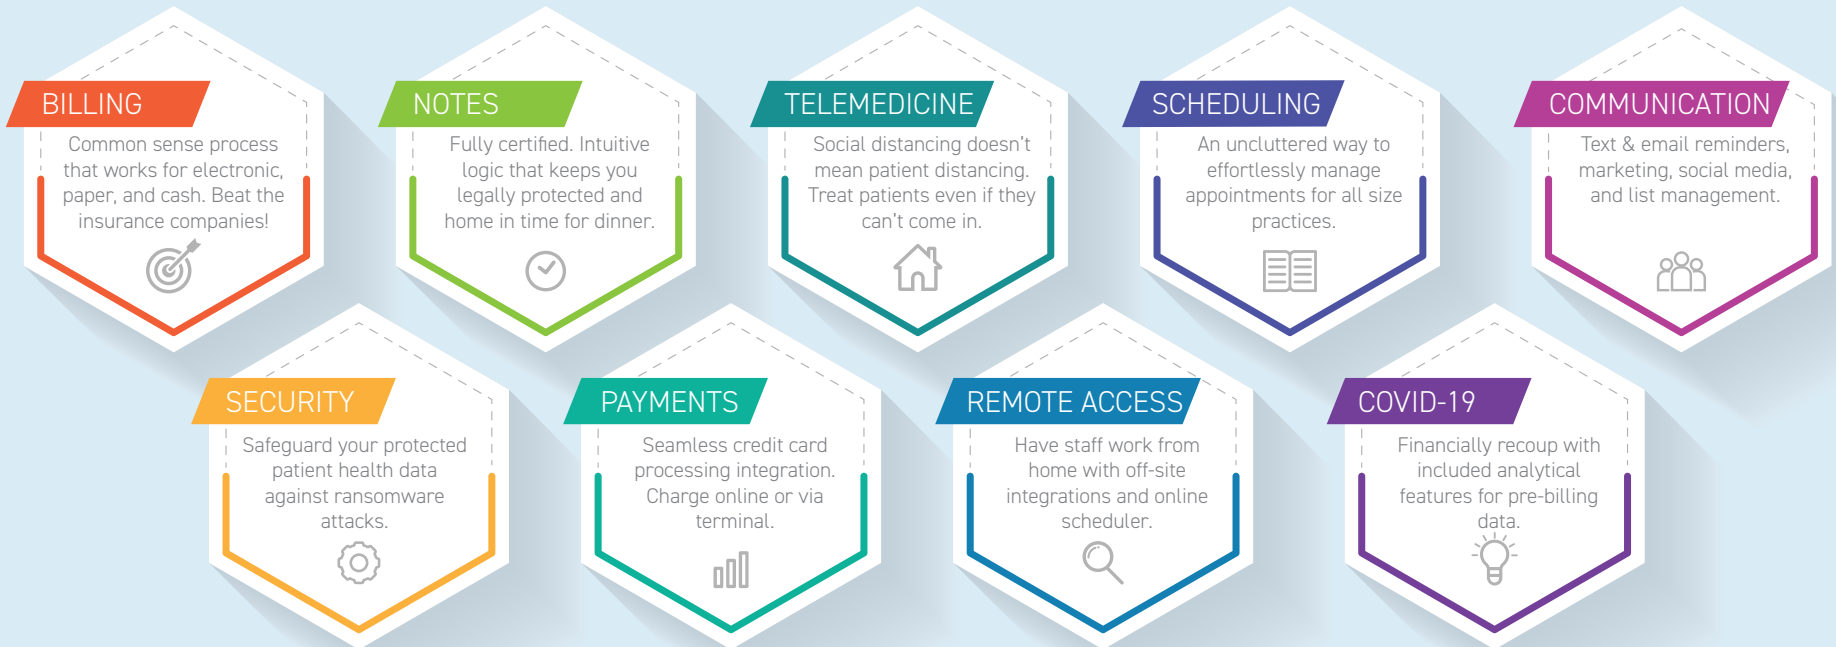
BILLING

Common sense process that works for electronic, paper, and cash. Beat the insurance companies!

NOTES

Fully certified. Intuitive logic that keeps you legally protected and home in time for dinner.

TELEMEDICINE

Social distancing doesn't mean patient distancing. Treat patients even if they can't come in.

SCHEDULING

An uncluttered way to effortlessly manage appointments for all size practices.

COMMUNICATION

Text & email reminders, marketing, social media, and list management.

SECURITY

Safeguard your protected patient health data against ransomware attacks.

PAYMENTS

Seamless credit card processing integration. Charge online or via terminal.

REMOTE ACCESS

Have staff work from home with off-site integrations and online scheduler.

COVID-19

Financially recoup with included analytical features for pre-billing data.